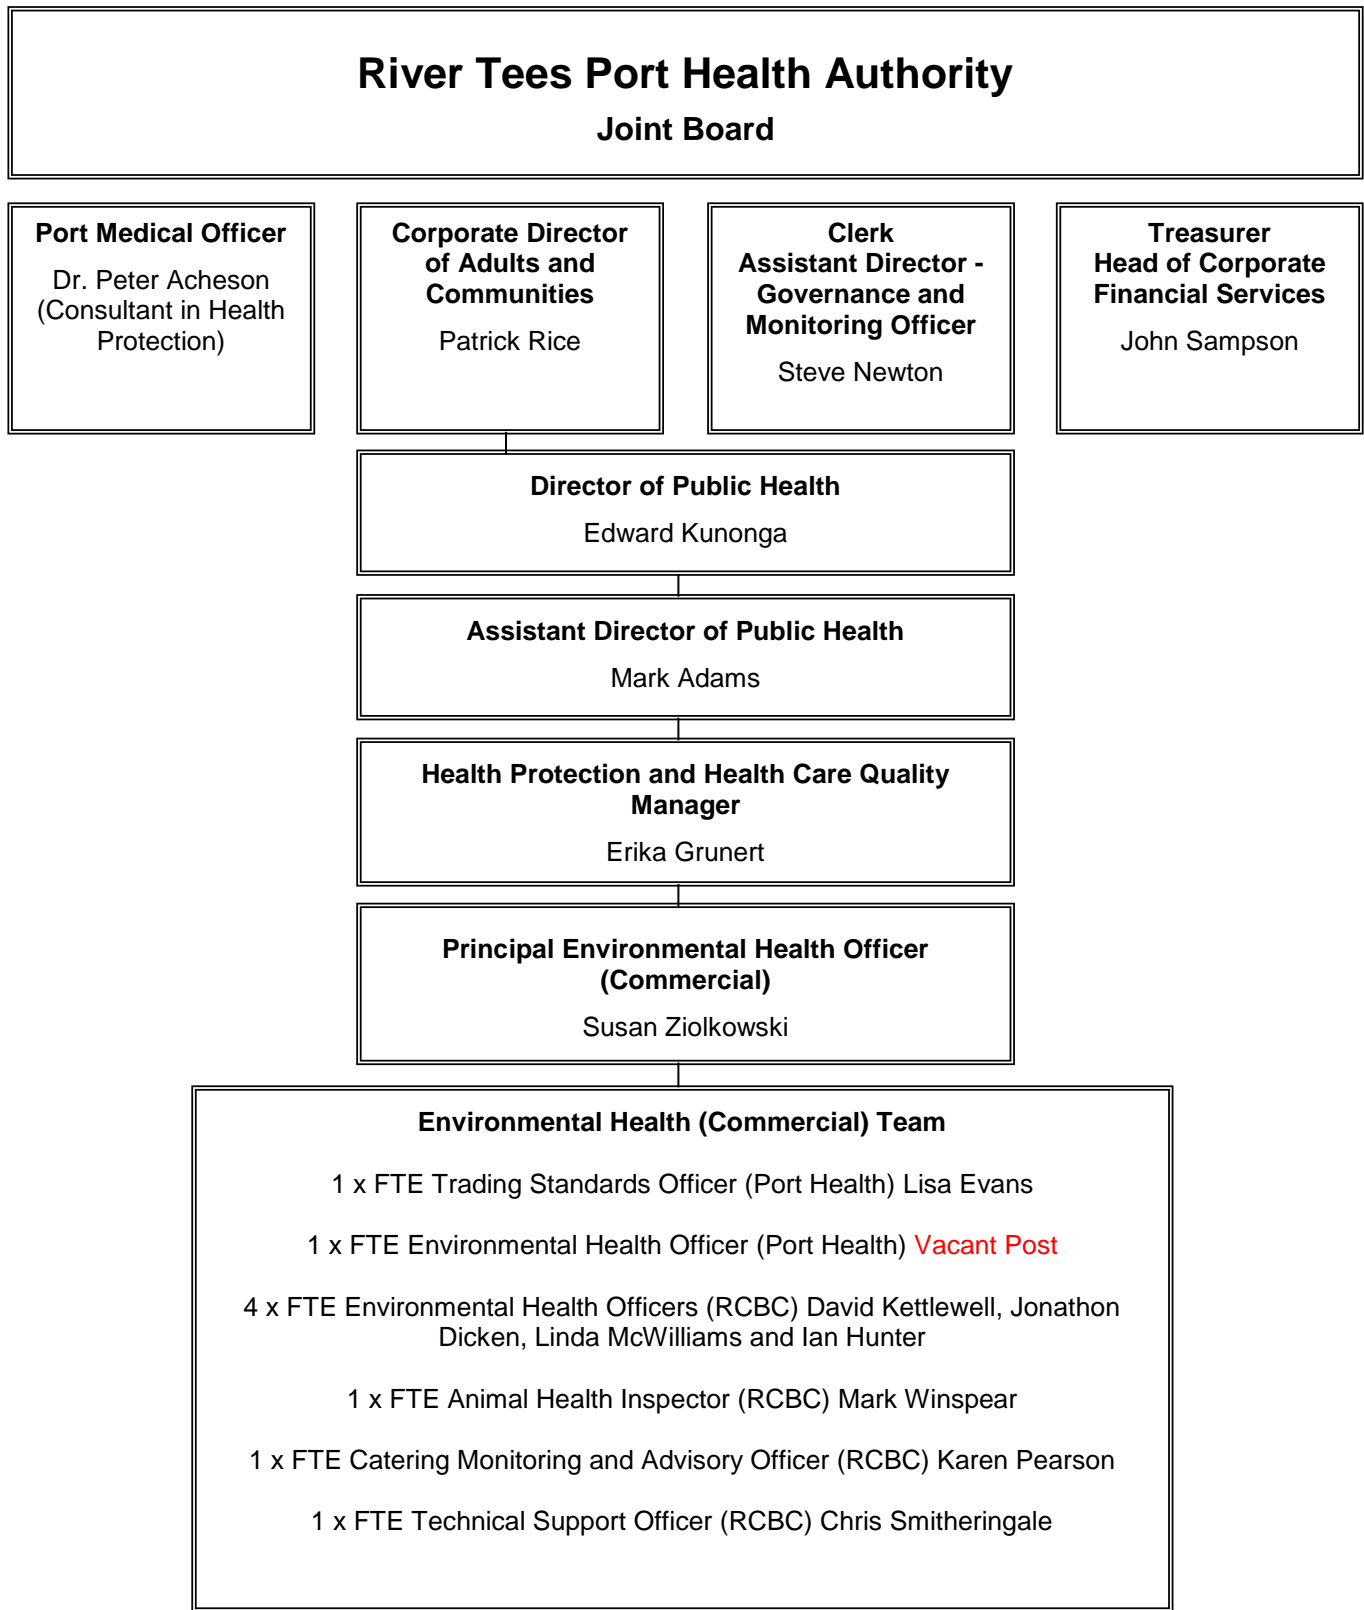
River Tees Port Health Authority

Joint Board

Port Medical Officer

Dr. Peter Acheson (Consultant in Health Protection)

Corporate Director of Adults and Communities

Patrick Rice

Clerk
Assistant Director - Governance and Monitoring Officer

Steve Newton

Treasurer
Head of Corporate Financial Services

John Sampson

Director of Public Health

Edward Kunonga

Assistant Director of Public Health

Mark Adams

Health Protection and Health Care Quality Manager

Erika Grunert

Principal Environmental Health Officer (Commercial)

Susan Ziolkowski

Environmental Health (Commercial) Team

1 x FTE Trading Standards Officer (Port Health) Lisa Evans

1 x FTE Environmental Health Officer (Port Health) Vacant Post

4 x FTE Environmental Health Officers (RCBC) David Kettlewell, Jonathon Dicken, Linda McWilliams and Ian Hunter

1 x FTE Animal Health Inspector (RCBC) Mark Winspear

1 x FTE Catering Monitoring and Advisory Officer (RCBC) Karen Pearson

1 x FTE Technical Support Officer (RCBC) Chris Smitheringale